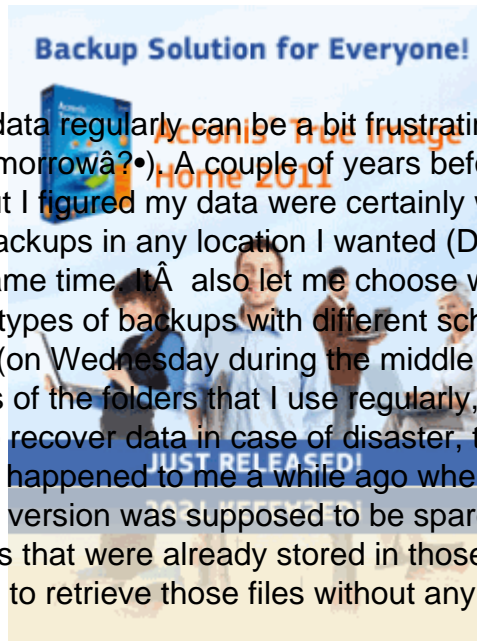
Backup Solution for Everyone!

Acronis® True Image Home 2011

data regularly can be a bit frustratin morrowâ?•). A couple of years befo t I figured my data were certainly w ackups in any location I wanted (D ame time. ItÂ  also let me choose w types of backups with different sch (on Wednesday during the middle s of the folders that I use regularly, recover data in case of disaster, t happened to me a while ago whe version was supposed to be spar s that were already stored in those to retrieve those files without any

JUST RELEASED!

2011 VERSION!